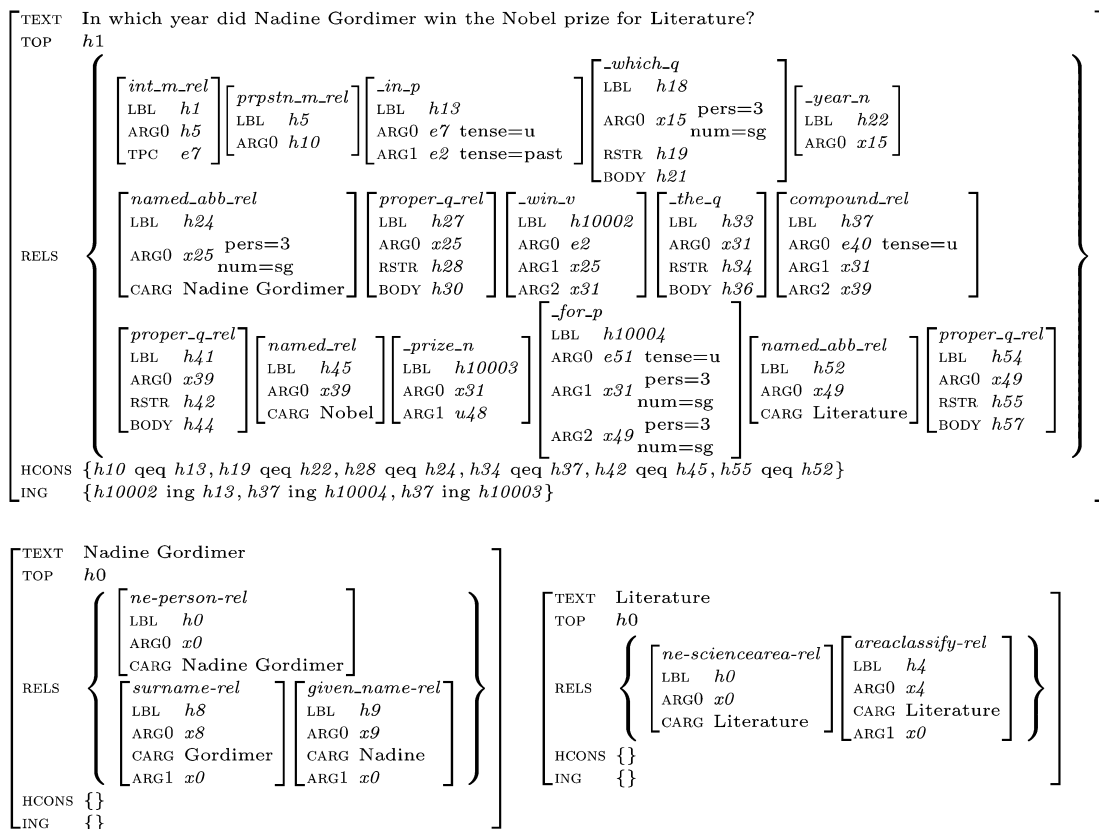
TEXT In which year did Nadine Gordimer win the Nobel prize for Literature?
TOP h1
RELS

int_m_rel
LBL h1
ARG0 h5
TPC e7

prpstn_m_rel
LBL h5
ARG0 h10

_in_p
LBL h13
ARG0 e7 tense=u
ARG1 e2 tense=past

_which_q
LBL h18
ARG0 x15 pers=3 num=sg
RSTR h19
BODY h21

_year_n
LBL h22
ARG0 x15

named_abb_rel
LBL h24
ARG0 x25 pers=3 num=sg
CARG Nadine Gordimer

proper_q_rel
LBL h27
ARG0 x25
RSTR h28
BODY h30

_win_v
LBL h10002
ARG0 e2
ARG1 x25
ARG2 x31

_the_q
LBL h33
ARG0 x31
RSTR h34
BODY h36

compound_rel
LBL h37
ARG0 e40 tense=u
ARG1 x31
ARG2 x39

proper_q_rel
LBL h41
ARG0 x39
RSTR h42
BODY h44

named_rel
LBL h45
ARG0 x39
CARG Nobel

_prize_n
LBL h10003
ARG0 x31
ARG1 u48

_for_p
LBL h10004
ARG0 e51 tense=u
ARG1 x31 pers=3 num=sg
ARG2 x49 pers=3 num=sg

named_abb_rel
LBL h52
ARG0 x49
CARG Literature

proper_q_rel
LBL h54
ARG0 x49
RSTR h55
BODY h57

HCONS {h10 qeq h13, h19 qeq h22, h28 qeq h24, h34 qeq h37, h42 qeq h45, h55 qeq h52}
ING {h10002 ing h13, h37 ing h10004, h37 ing h10003}

TEXT Nadine Gordimer
TOP h0
RELS

ne-person-rel
LBL h0
ARG0 x0
CARG Nadine Gordimer

surname-rel
LBL h8
ARG0 x8
CARG Gordimer
ARG1 x0

given_name-rel
LBL h9
ARG0 x9
CARG Nadine
ARG1 x0

HCONS {}
ING {}

TEXT Literature
TOP h0
RELS

ne-sciencearea-rel
LBL h0
ARG0 x0
CARG Literature

areaclassify-rel
LBL h4
ARG0 x4
CARG Literature
ARG1 x0

HCONS {}
ING {}